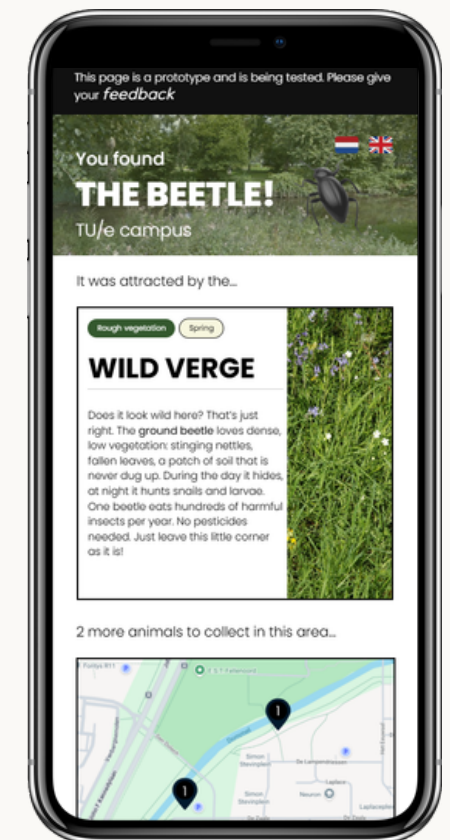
This page is a prototype and is being tested. Please give your *feedback*

You found
THE BEETLE!
TU/e campus

It was attracted by the...

Rough vegetation Spring

WILD VERGE

Does it look wild here? That's just right. The **ground beetle** loves dense, low vegetation: stinging nettles, fallen leaves, a patch of soil that is never dug up. During the day it hides, at night it hunts snails and larvae. One beetle eats hundreds of harmful insects per year. No pesticides needed. Just leave this little corner as it is!

2 more animals to collect in this area...

Fontys R11
TU/e Fellenoord
1
Simon Stevinplein
De Lampendriessen
Laplace
Neuron
Laplacepad
1
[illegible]